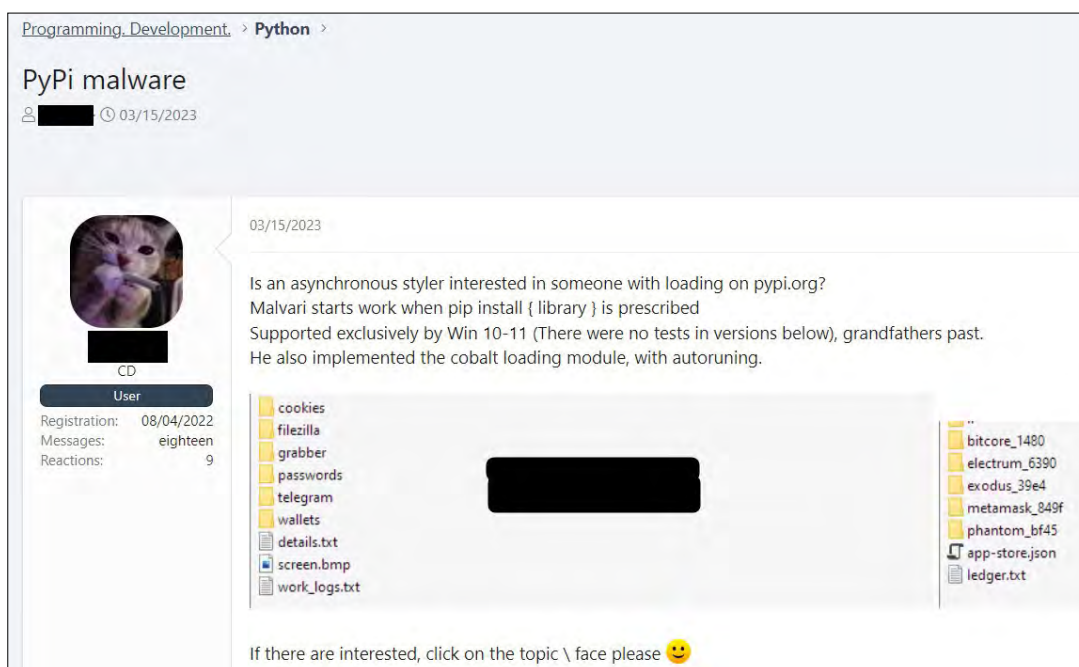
Programming. Development. > Python >

PyPi malware

03/15/2023

CD

User

Registration: 08/04/2022
Messages: eighteen
Reactions: 9

03/15/2023

Is an asynchronous styler interested in someone with loading on pypi.org?
Malvari starts work when pip install { library } is prescribed
Supported exclusively by Win 10-11 (There were no tests in versions below), grandfathers past.
He also implemented the cobalt loading module, with autoruning.

cookies
filezilla
grabber
passwords
telegram
wallets
details.txt
screen.bmp
work_logs.txt

..
bitcore_1480
electrum_6390
exodus_39e4
metamask_849f
phantom_bf45
app-store.json
ledger.txt

If there are interested, click on the topic \ face please